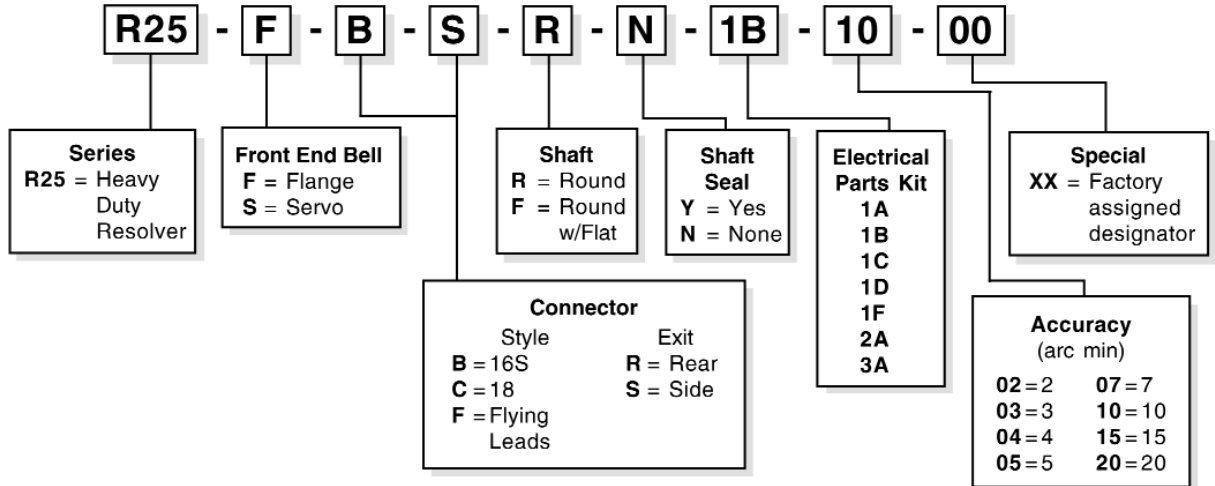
R25 - F - B - S - R - N - 1B - 10 - 00

Series
R25 = Heavy Duty Resolver

Front End Bell
F = Flange
S = Servo

Shaft
R = Round
F = Round w/Flat

Shaft Seal
Y = Yes
N = None

Electrical Parts Kit
1A
1B
1C
1D
1F
2A
3A

Special
XX = Factory assigned designator

Connector
Style
B = 16S
C = 18
F = Flying Leads
Exit
R = Rear
S = Side

Accuracy
(arc min)
02 = 2
03 = 3
04 = 4
05 = 5
07 = 7
10 = 10
15 = 15
20 = 20